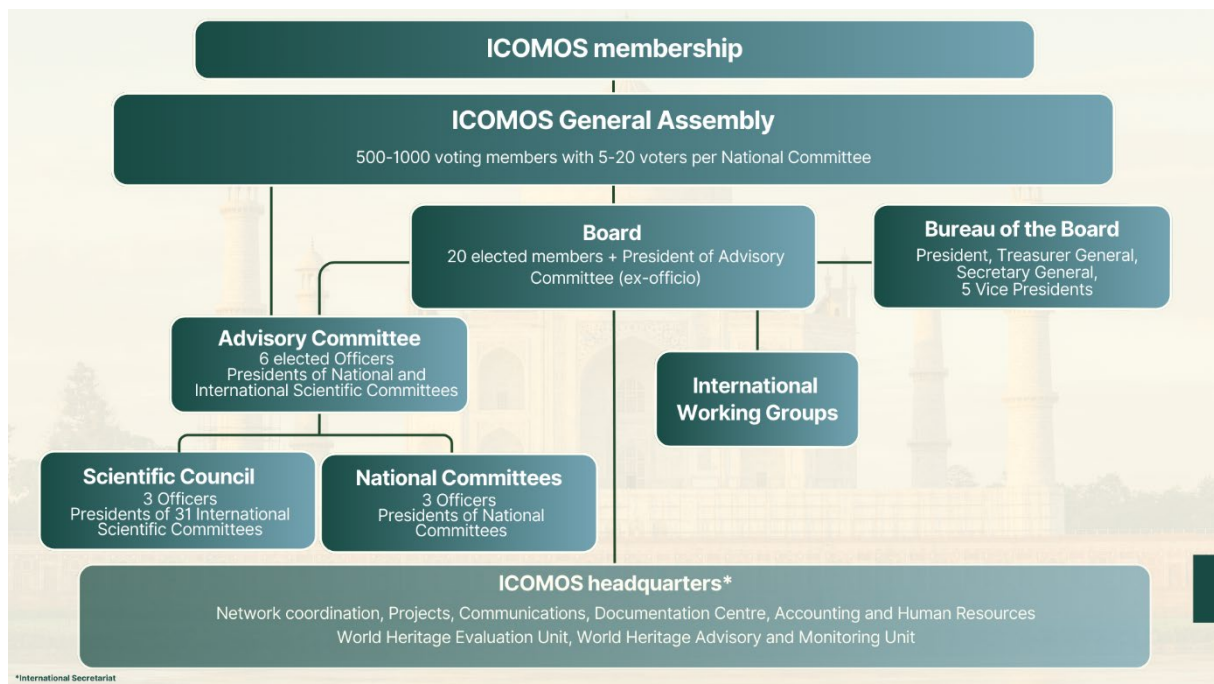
ICOMOS membership

ICOMOS General Assembly
500-1000 voting members with 5-20 voters per National Committee

Board
20 elected members + President of Advisory Committee (ex-officio)

Bureau of the Board
President, Treasurer General, Secretary General, 5 Vice Presidents

Advisory Committee
6 elected Officers
Presidents of National and International Scientific Committees

International Working Groups

Scientific Council
3 Officers
Presidents of 31 International Scientific Committees

National Committees
3 Officers
Presidents of National Committees

ICOMOS headquarters*
Network coordination, Projects, Communications, Documentation Centre, Accounting and Human Resources
World Heritage Evaluation Unit, World Heritage Advisory and Monitoring Unit

*International Secretariat